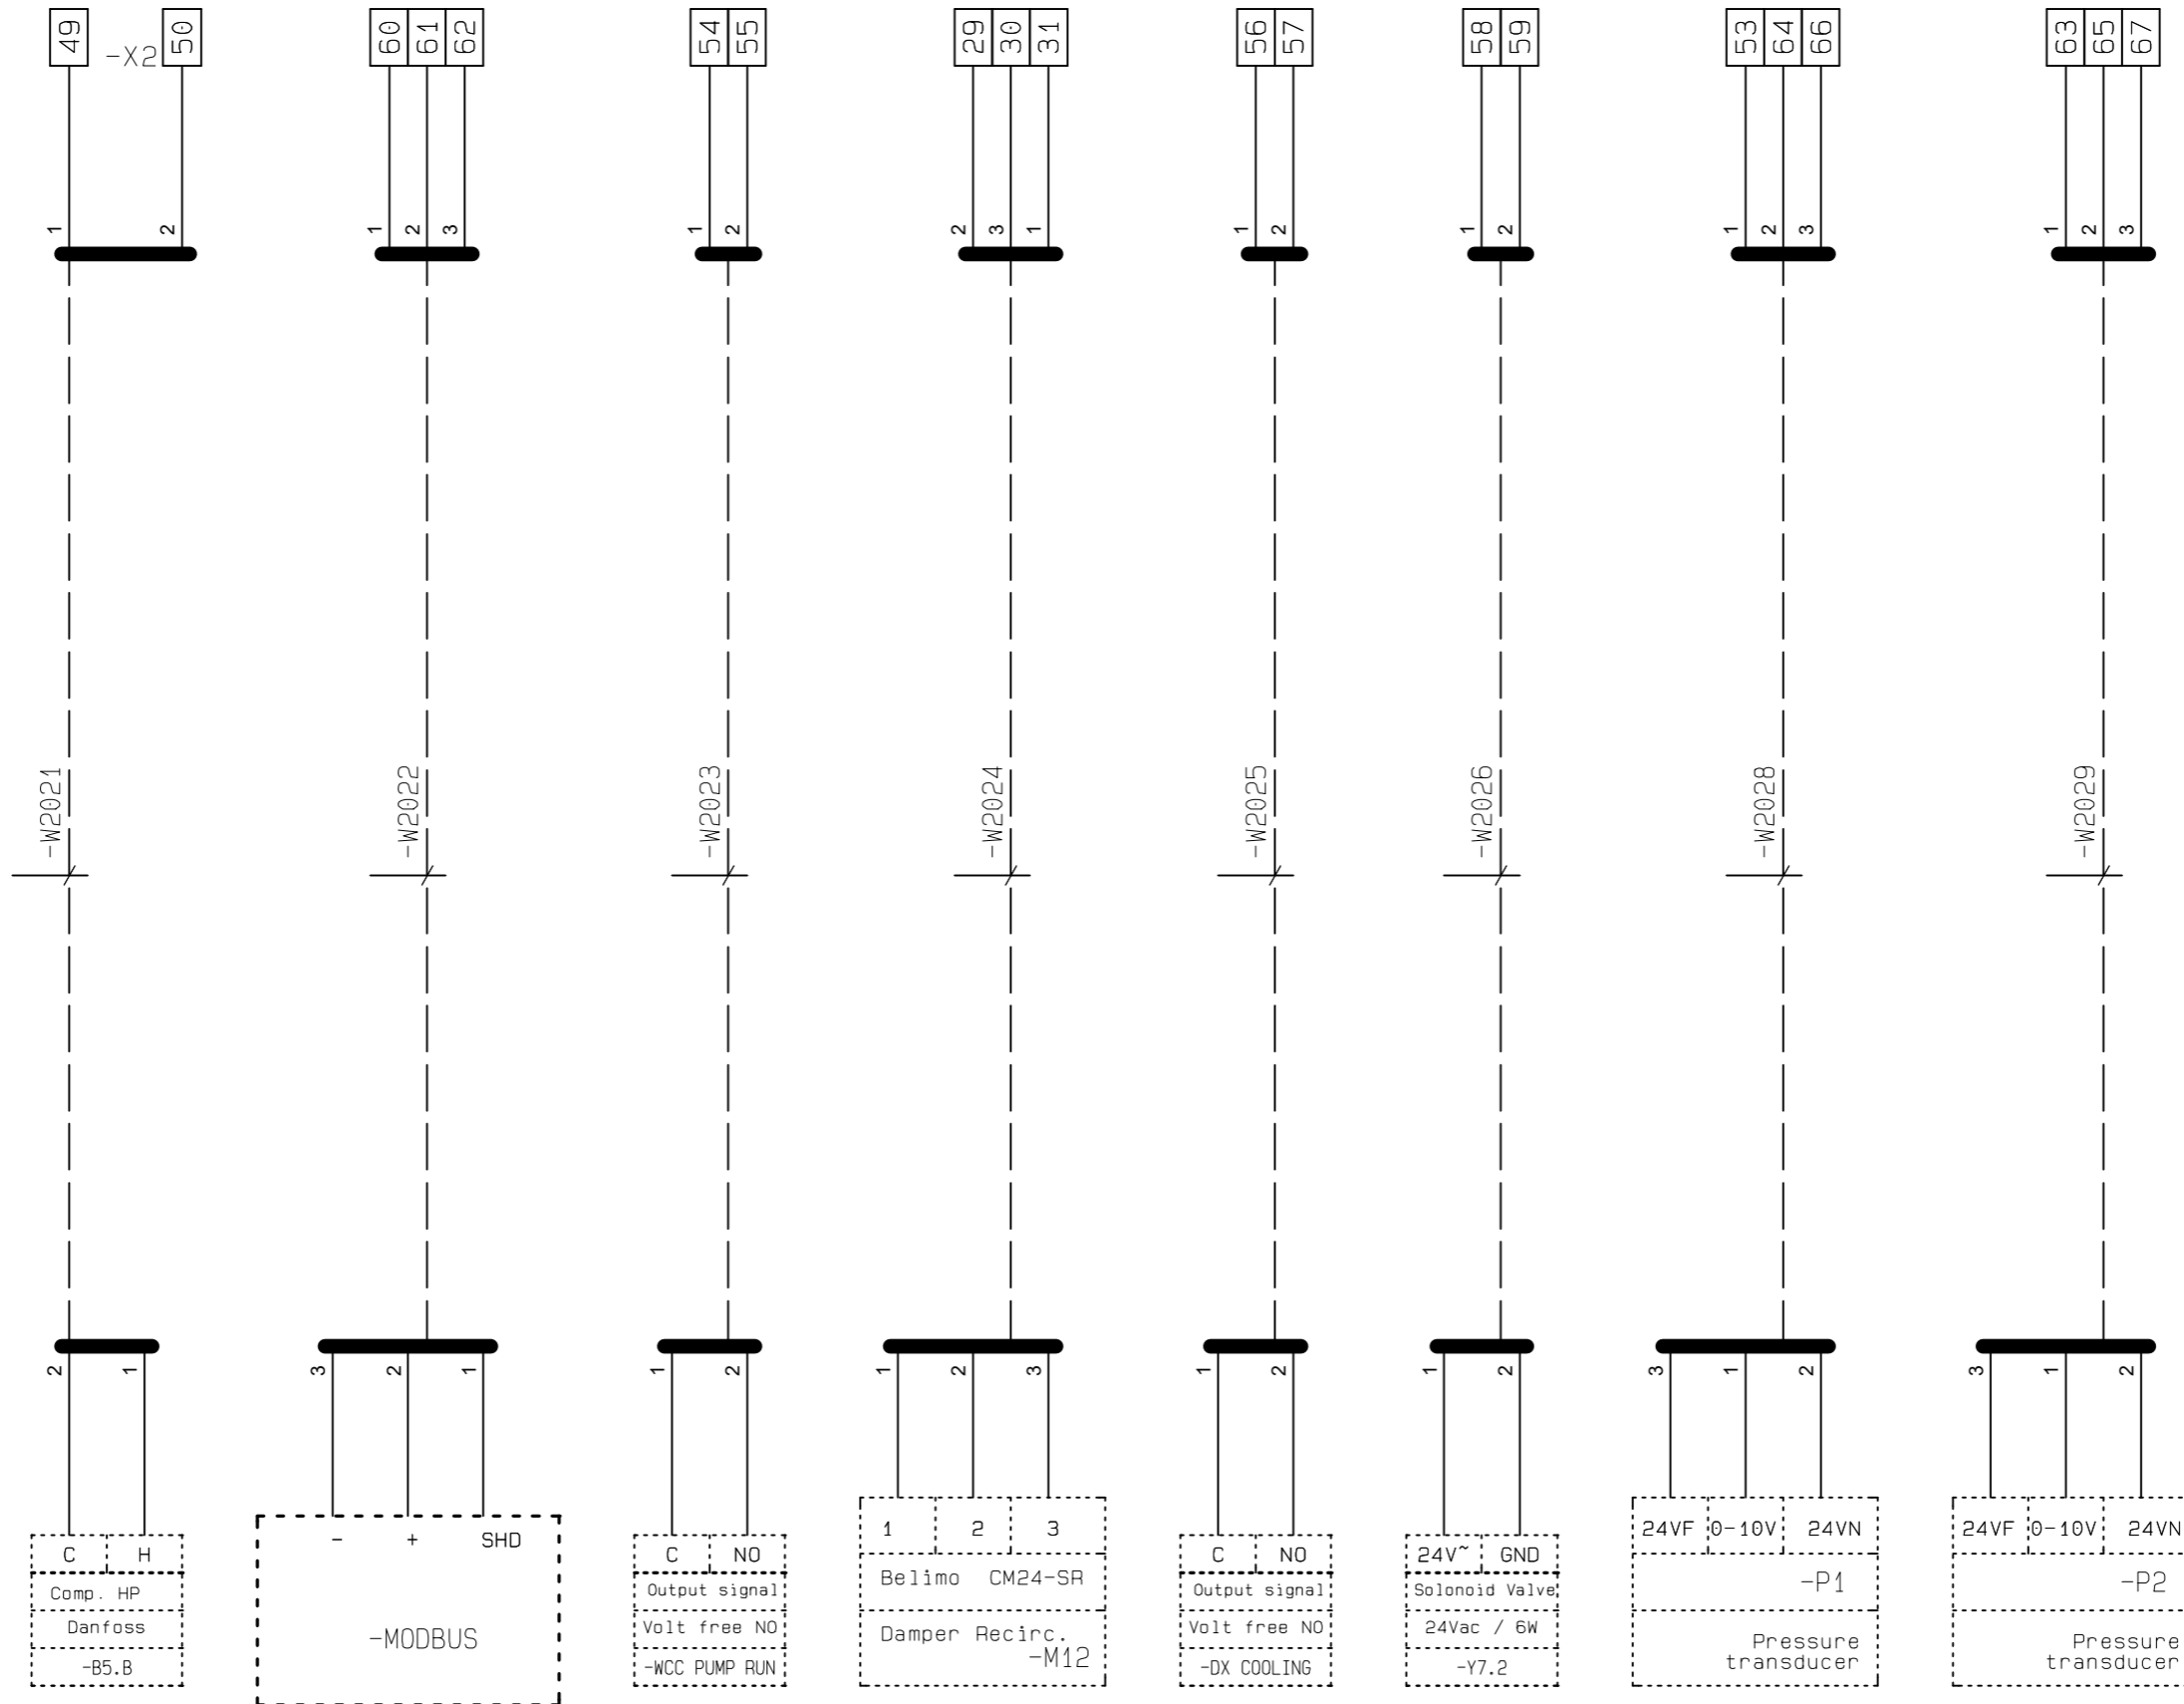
49 -X2 50

60 61 62

54 55

29 30 31

56 57

58 59

53 64 66

63 65 67

1 2

1 2 3

1 2

2 3 1

1 2

1 2

1 2 3

1 2 3

-W2021

-W2022

-W2023

-W2024

-W2025

-W2026

-W2028

-W2029

2 1

3 2 1

1 2

1 2 3

1 2

1 2

3 1 2

3 1 2

| C | H |
|---|---|
| Comp. HP | |
| Danfoss | |
| -B5.B | |

- + SHD

-MODBUS

| C | NO |
|---|---|
| Output signal | |
| Volt free NO | |
| -WCC PUMP RUN | |

| 1 | 2 | 3 |
|---|---|---|
| Belimo CM24-SR | | |
| Damper Recirc. -M12 | | |

| C | NO |
|---|---|
| Output signal | |
| Volt free NO | |
| -DX COOLING | |

| 24V~ | GND |
|---|---|
| Solonoid Valve | |
| 24Vac / 6W | |
| -Y7.2 | |

| 24VF | 0-10V | 24VN |
|---|---|---|
| -P1 | | |
| Pressure transducer | | |

| 24VF | 0-10V | 24VN |
|---|---|---|
| -P2 | | |
| Pressure transducer | | |